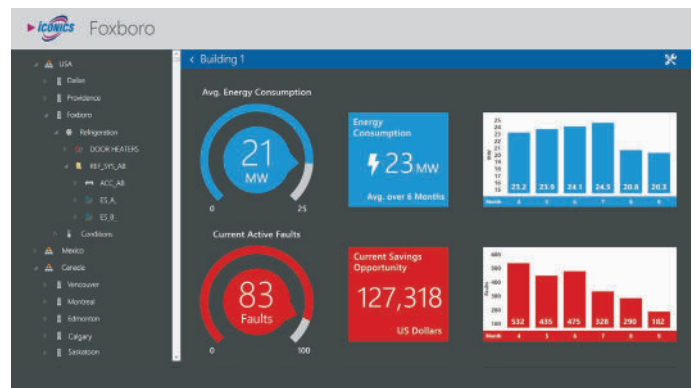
ICONICS Foxboro

USA
Dallas
Providence
Foxboro
Refrigeration
DOOR HEATERS
REF_SYS_A8
ACC_A8
ES_A
ES_B
Conditions
Mexico
Canada
Vancouver
Montreal
Edmonton
Calgary
Saskatoon

< Building 1

Avg. Energy Consumption
21
MW
0
25

Energy Consumption
23 MW
Avg. over 6 Months

25
24
23
22
21
20
19
18
17
16
15
23.2
23.9
24.1
24.5
20.8
20.3
Month
4
5
6
7
8
9

Current Active Faults
83
Faults
0
100

Current Savings Opportunity
127,318
US Dollars

600
500
400
300
200
100
532
435
475
328
290
182
Month
4
5
6
7
8
9